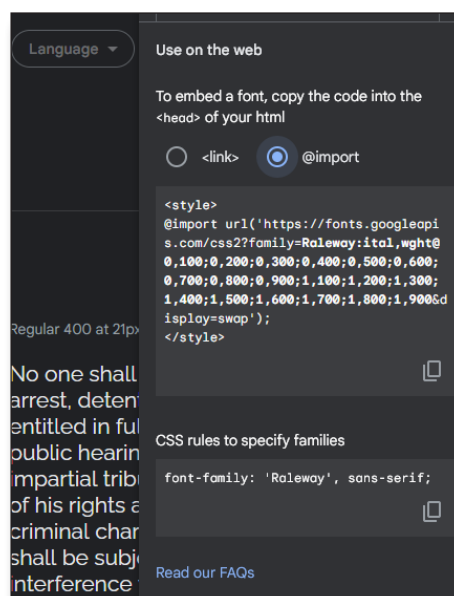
Language

Regular 400 at 21px

No one shall
arrest, deten
entitled in ful
public hearin
impartial tribu
of his rights a
criminal char
shall be subje
interference

Use on the web

To embed a font, copy the code into the <head> of your html

<link>

@import

<style>
@import url('https://fonts.googleapis.com/css2?family=Raleway:ital,wght@0,100;0,200;0,300;0,400;0,500;0,600;0,700;0,800;0,900;1,100;1,200;1,300;1,400;1,500;1,600;1,700;1,800;1,900&display=swap');
</style>

CSS rules to specify families

font-family: 'Raleway', sans-serif;

Read our FAQs